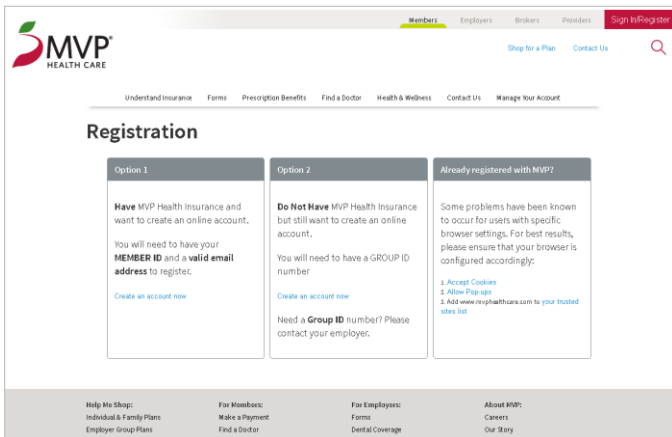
Members Employers Brokers Providers Sign In/Register

MVP® HEALTH CARE

Shop for a Plan Contact Us

Understand Insurance Forms Prescription Benefits Find a Doctor Health & Wellness Contact Us Manage Your Account

Registration

Option 1

**Have** MVP Health Insurance and want to create an online account.

You will need to have your **MEMBER ID** and a **valid email address** to register.

Create an account now

Option 2

**Do Not Have** MVP Health Insurance but still want to create an online account.

You will need to have a GROUP ID number

Create an account now

Need a **Group ID** number? Please contact your employer.

Already registered with MVP?

Some problems have been known to occur for users with specific browser settings. For best results, please ensure that your browser is configured accordingly:

1. Accept Cookies
2. Allow Pop-ups
3. Add www.mvphealthcare.com to your trusted sites list

Help Me Shop:
Individual & Family Plans
Employer Group Plans

For Members:
Make a Payment
Find a Doctor

For Employers:
Forms
Dental Coverage

About MVP:
Careers
Our Story